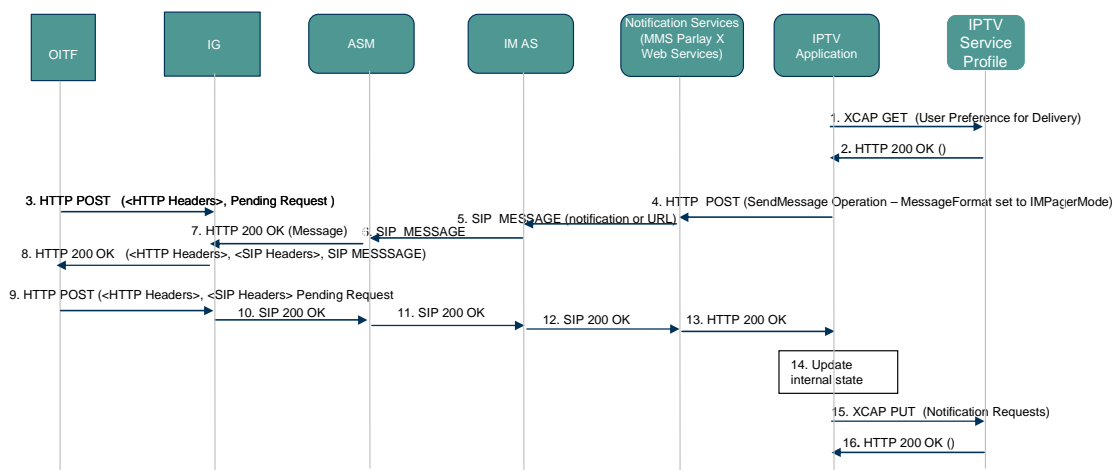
OITF

IG

ASM

IM AS

Notification Services (MMS Parlay X Web Services)

IPTV Application

IPTV Service Profile

1. XCAP GET (User Preference for Delivery)

2. HTTP 200 OK ()

3. HTTP POST (<HTTP Headers>, Pending Request )

4. HTTP POST (SendMessage Operation – MessageFormat set to IMPagerMode)

5. SIP MESSAGE (notification or URL)

6. SIP MESSAGE

7. HTTP 200 OK (Message)

8. HTTP 200 OK (<HTTP Headers>, <SIP Headers>, SIP MESSSAGE)

9. HTTP POST (<HTTP Headers>, <SIP Headers> Pending Request

10. SIP 200 OK

11. SIP 200 OK

12. SIP 200 OK

13. HTTP 200 OK

14. Update internal state

15. XCAP PUT (Notification Requests)

16. HTTP 200 OK ()